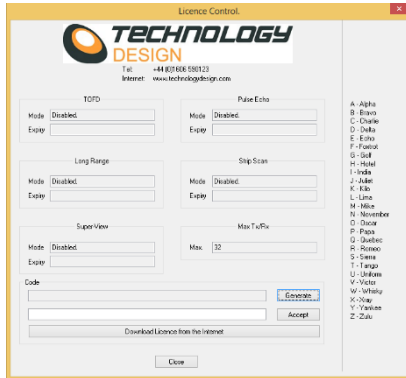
Licence Control.

TECHNOLOGY DESIGN

Tel: +44 (0)1606 590123
Internet: www.technologydesign.com

TOFD
Mode Disabled.
Expiry

Pulse Echo
Mode Disabled.
Expiry

Long Range
Mode Disabled.
Expiry

Strip Scan
Mode Disabled.
Expiry

SuperView
Mode Disabled.
Expiry

Max Tx/Rx
Max. 32

Code
Generate
Accept
Download Licence from the Internet

Close

A - Alpha
B - Bravo
C - Charlie
D - Delta
E - Echo
F - Foxtrot
G - Golf
H - Hotel
I - India
J - Juliet
K - Kilo
L - Lima
M - Mike
N - November
O - Oscar
P - Papa
Q - Quebec
R - Romeo
S - Sierra
T - Tango
U - Uniform
V - Victor
W - Whisky
X - Xray
Y - Yankee
Z - Zulu